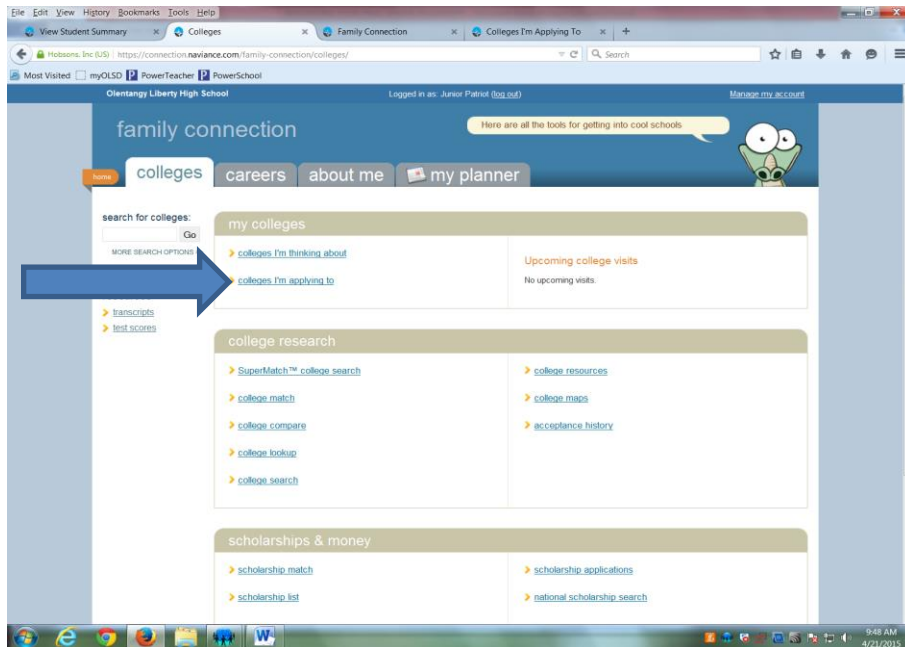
File Edit View History Bookmarks Tools Help

View Student Summary | Colleges | Family Connection | Colleges I'm Applying To | +

Hobsons, Inc (US) | https://connection.naviance.com/family-connection/colleges/

Search

Most Visited | myOLSD | PowerTeacher | PowerSchool

Olentangy Liberty High School

Logged in as: Junior Patriot (log out)

Manage my account

family connection

Here are all the tools for getting into cool schools

home

colleges

careers

about me

my planner

search for colleges:

Go

MORE SEARCH OPTIONS

transcripts

test scores

my colleges

colleges I'm thinking about

colleges I'm applying to

Upcoming college visits

No upcoming visits.

college research

SuperMatch™ college search

college match

college compare

college lookup

college search

college resources

college maps

acceptance history

scholarships & money

scholarship match

scholarship list

scholarship applications

national scholarship search

9:48 AM
4/21/2015